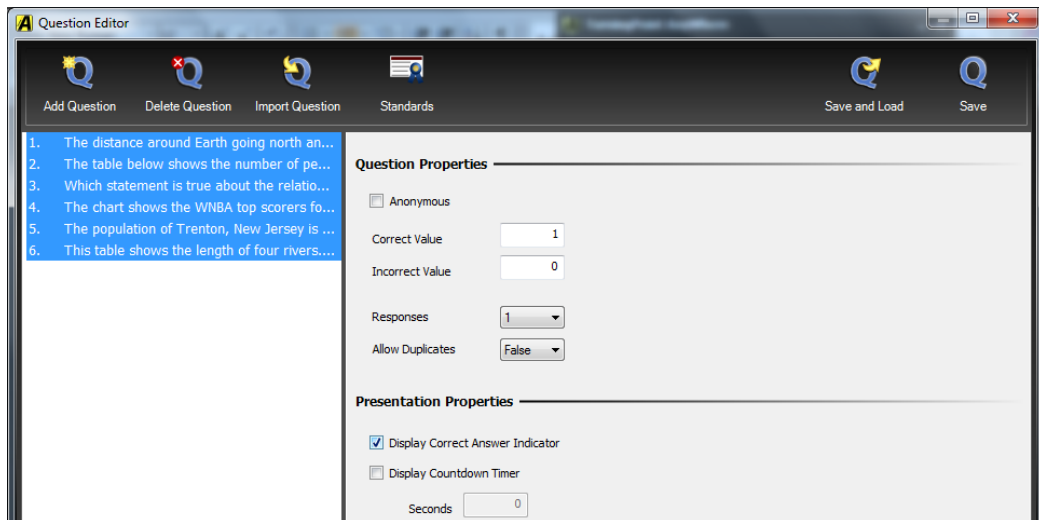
Question Editor

Add Question
Delete Question
Import Question
Standards
Save and Load
Save

1. The distance around Earth going north an...
2. The table below shows the number of pe...
3. Which statement is true about the relatio...
4. The chart shows the WNBA top scorers fo...
5. The population of Trenton, New Jersey is ...
6. This table shows the length of four rivers....

Question Properties

Anonymous

Correct Value 1

Incorrect Value 0

Responses 1

Allow Duplicates False

Presentation Properties

Display Correct Answer Indicator

Display Countdown Timer

Seconds 0